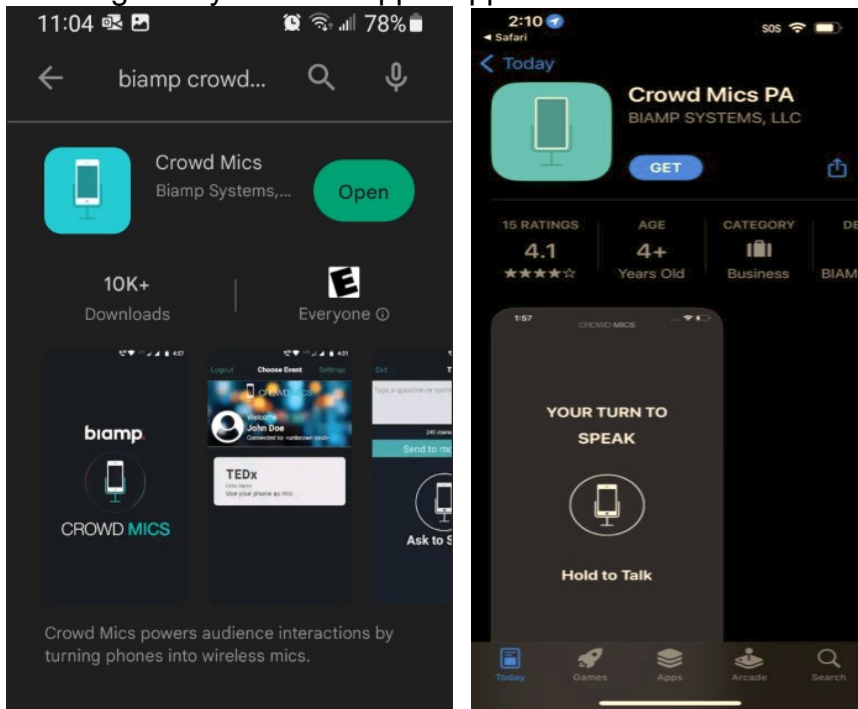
11:04 78%

biamp crowd...

Crowd Mics
Biamp Systems,...

Open

10K+
Downloads

E
Everyone ⓘ

biamp.

CROWD MICS

Logout Choose Event Settings

Welcome
John Doe
Connected to: <unknown ssid>

TEDx
Use your phone as mic

Exit

Type a question or comm

Send to m

Ask to S

Crowd Mics powers audience interactions by turning phones into wireless mics.

2:10
◂ Safari
SOS

< Today

Crowd Mics PA
BIAMP SYSTEMS, LLC

GET

15 RATINGS
4.1
★★★★☆

AGE
4+
Years Old

CATEGORY
Business

DE
BIAM

1:57 CROWD MICS

YOUR TURN TO SPEAK

Hold to Talk

Today Games Apps Arcade Search